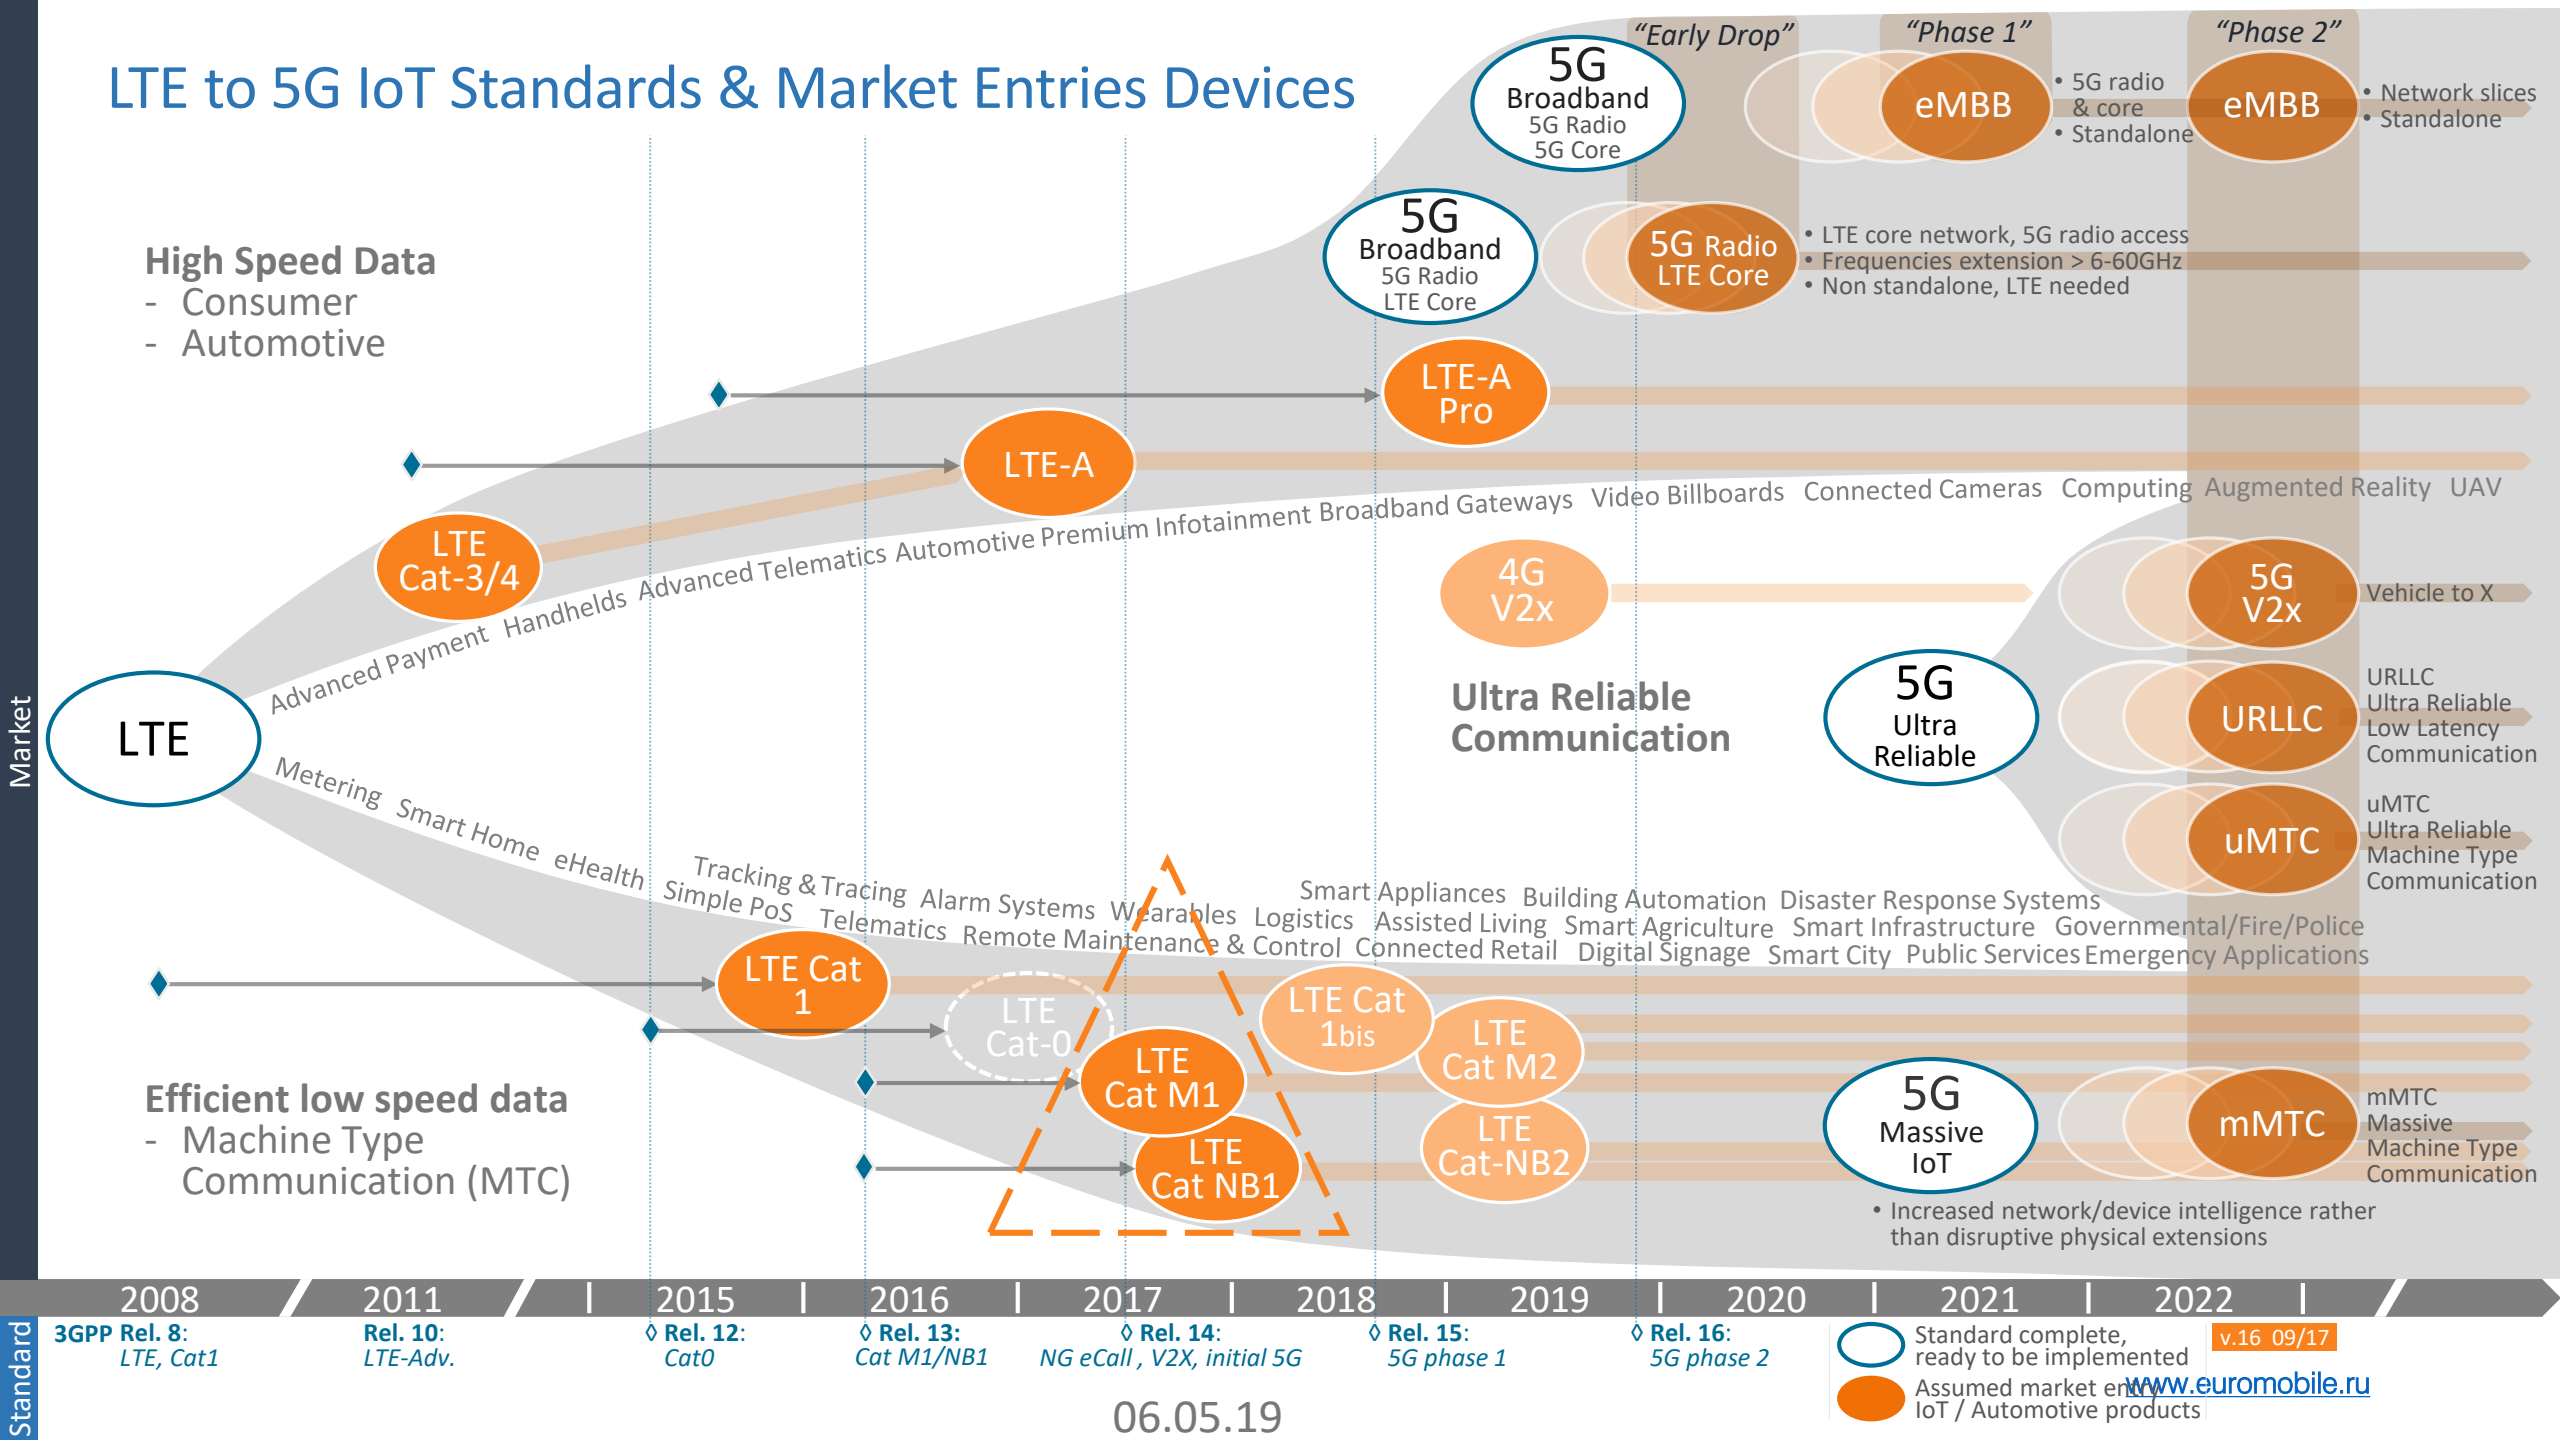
LTE to 5G IoT Standards & Market Entries Devices

"Early Drop"
"Phase 1"
"Phase 2"

5G Broadband 5G Radio 5G Core

eMBB
• 5G radio & core
• Standalone

eMBB
• Network slices
• Standalone

5G Broadband 5G Radio LTE Core

5G Radio LTE Core
• LTE core network, 5G radio access
• Frequencies extension > 6-60GHz
• Non standalone, LTE needed

High Speed Data
- Consumer
- Automotive

LTE-A Pro

LTE-A

LTE Cat-3/4

Advanced Payment Handhelds Advanced Telematics Automotive Premium Infotainment Broadband Gateways Video Billboards Connected Cameras Computing Augmented Reality UAV

4G V2x

5G V2x
Vehicle to X

Ultra Reliable Communication

5G Ultra Reliable

URLLC
URLLC Ultra Reliable Low Latency Communication

uMTC
uMTC Ultra Reliable Machine Type Communication

LTE

Market

Metering Smart Home eHealth Tracking & Tracing Simple PoS Alarm Systems Telematics Wearables Remote Maintenance & Control Logistics Smart Appliances Assisted Living Connected Retail Building Automation Smart Agriculture Digital Signage Disaster Response Systems Smart Infrastructure Smart City Public Services Governmental/Fire/Police Emergency Applications

LTE Cat 1
LTE Cat-0
LTE Cat 1bis
LTE Cat M2
LTE Cat M1
LTE Cat NB1
LTE Cat-NB2

Efficient low speed data
- Machine Type Communication (MTC)

5G Massive IoT

mMTC
mMTC Massive Machine Type Communication

• Increased network/device intelligence rather than disruptive physical extensions

2008 2011 2015 2016 2017 2018 2019 2020 2021 2022

Standard

3GPP Rel. 8: LTE, Cat1
Rel. 10: LTE-Adv.
◊ Rel. 12: Cat0
◊ Rel. 13: Cat M1/NB1
◊ Rel. 14: NG eCall , V2X, initial 5G
◊ Rel. 15: 5G phase 1
◊ Rel. 16: 5G phase 2

Standard complete, ready to be implemented
Assumed market entry IoT / Automotive products

v.16 09/17

www.euromobile.ru

06.05.19